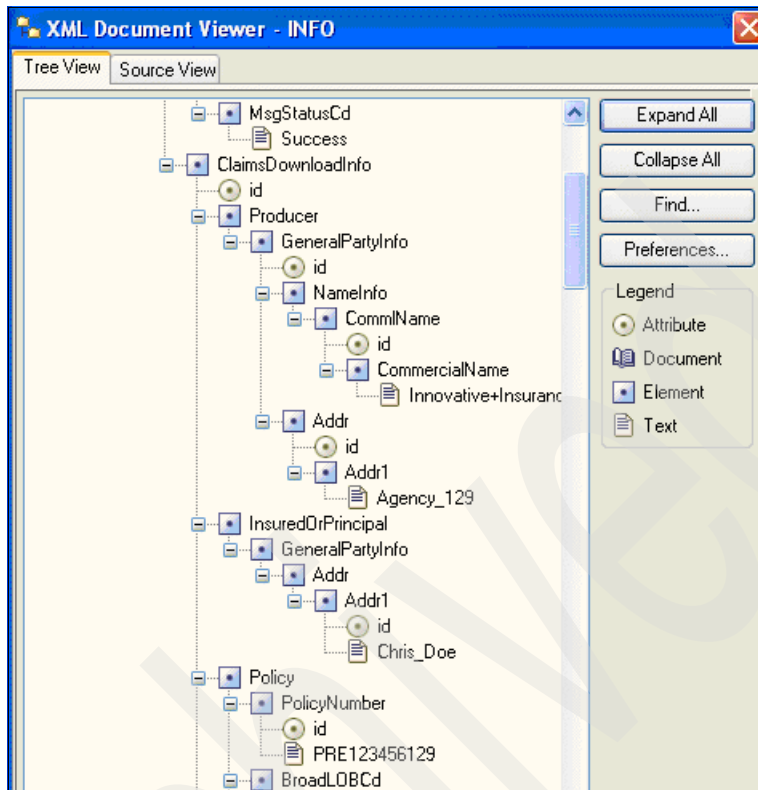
XML Document Viewer - INFO

Tree View | Source View

MsgStatusCd
Success
ClaimsDownloadInfo
id
Producer
GeneralPartyInfo
id
NameInfo
CommlName
id
CommercialName
Innovative+Insuranc
Addr
id
Addr1
Agency_129
InsuredOrPrincipal
GeneralPartyInfo
Addr
Addr1
id
Chris_Doe
Policy
PolicyNumber
id
PRE123456129
BroadLOBCd

Expand All
Collapse All
Find...
Preferences...

Legend
Attribute
Document
Element
Text